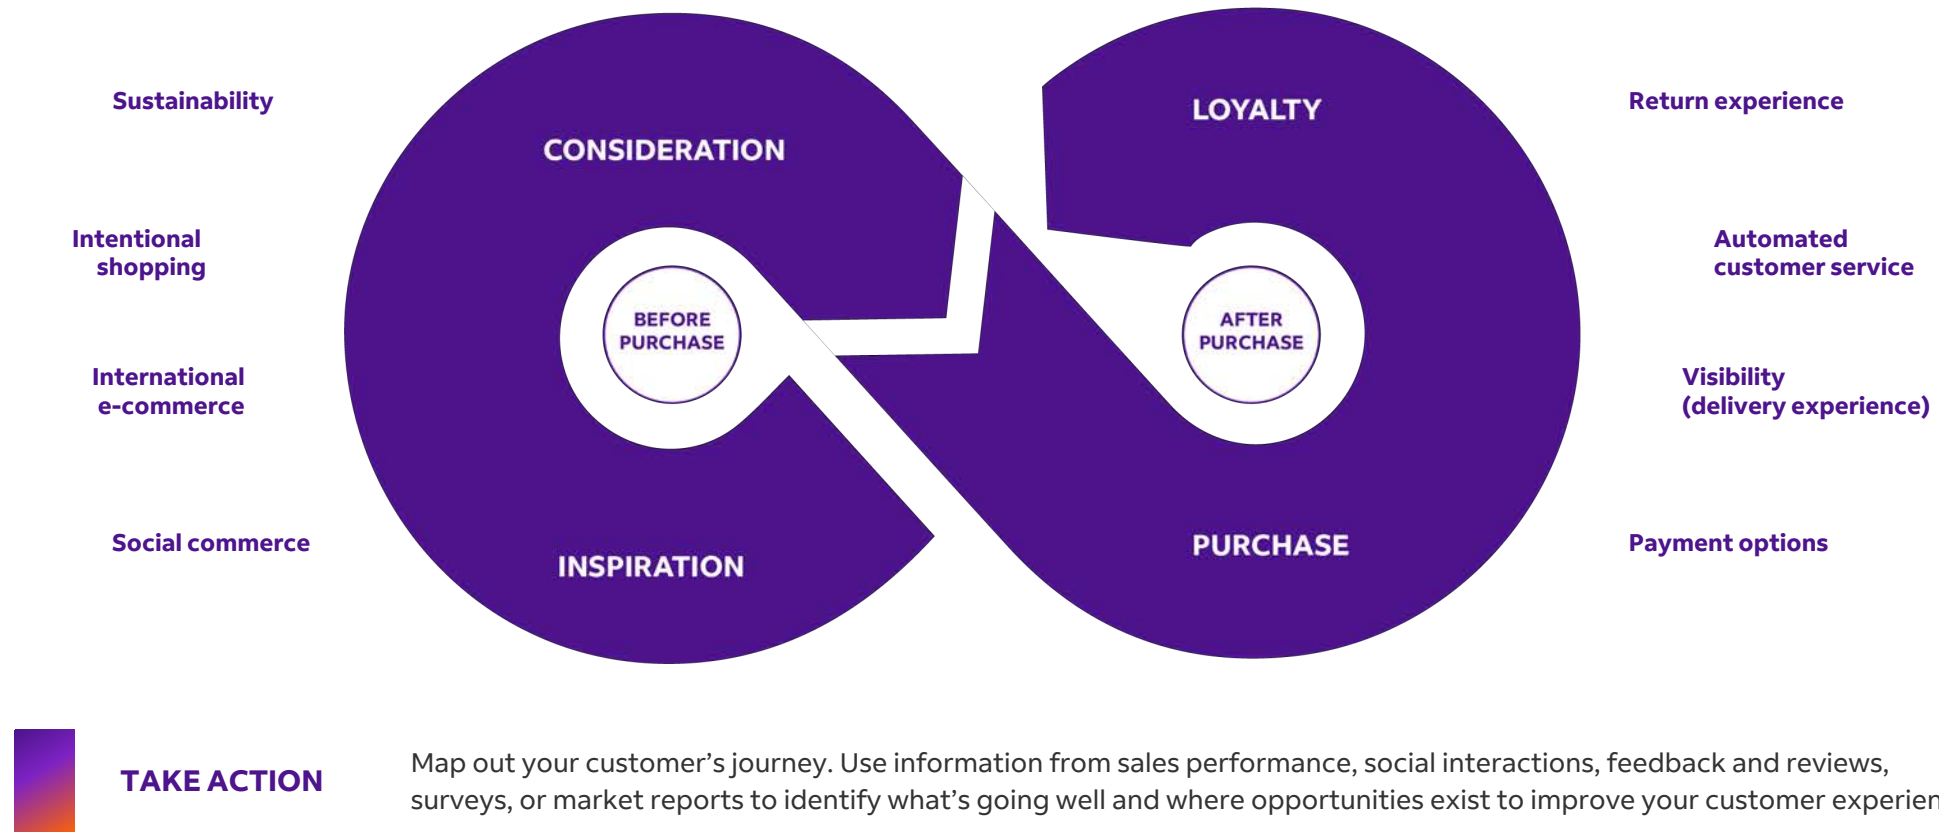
Sustainability

Intentional shopping

International e-commerce

Social commerce

CONSIDERATION

BEFORE PURCHASE

INSPIRATION

LOYALTY

AFTER PURCHASE

PURCHASE

Return experience

Automated customer service

Visibility (delivery experience)

Payment options

TAKE ACTION

Map out your customer's journey. Use information from sales performance, social interactions, feedback and reviews, surveys, or market reports to identify what's going well and where opportunities exist to improve your customer experien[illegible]